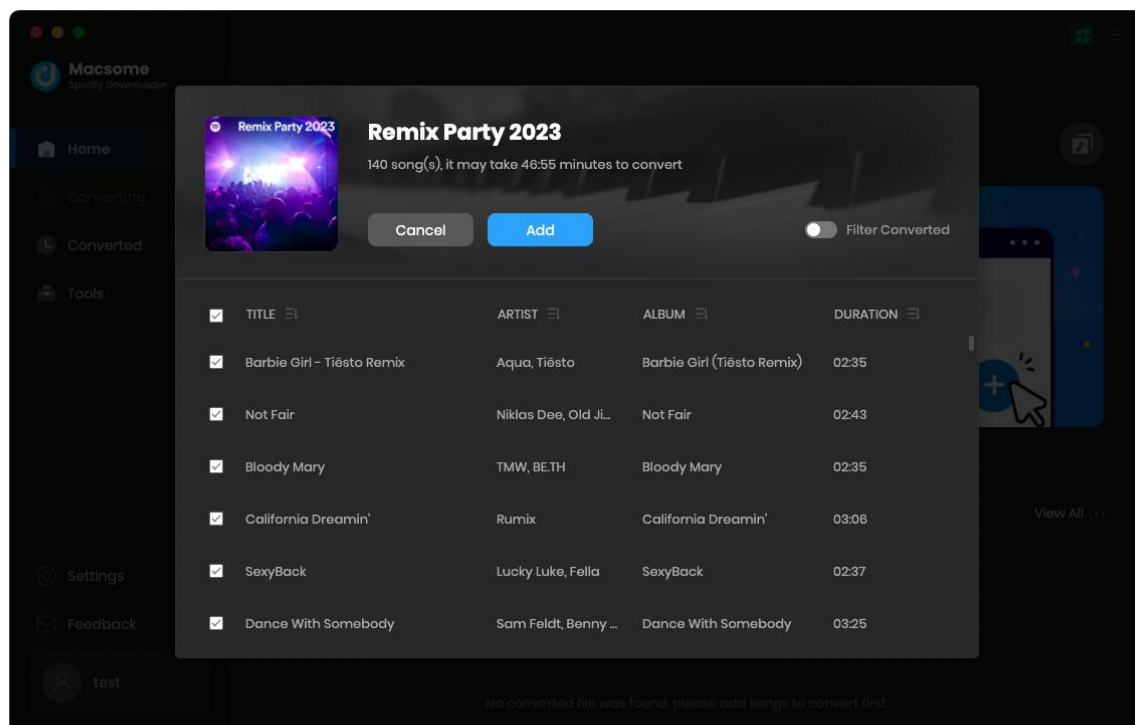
Macsome
Spotify Downloader

Home
Converting
Converted
Tools

Settings
Feedback
test

Remix Party 2023

Remix Party 2023
140 song(s), it may take 46:55 minutes to convert

Cancel
Add
Filter Converted

| TITLE | ARTIST | ALBUM | DURATION |
|---|---|---|---|
| Barbie Girl - Tiësto Remix | Aqua, Tiësto | Barbie Girl (Tiësto Remix) | 02:35 |
| Not Fair | Niklas Dee, Old Ji... | Not Fair | 02:43 |
| Bloody Mary | TMW, BE.TH | Bloody Mary | 02:35 |
| California Dreamin' | Rumix | California Dreamin' | 03:06 |
| SexyBack | Lucky Luke, Fella | SexyBack | 02:37 |
| Dance With Somebody | Sam Feldt, Benny ... | Dance With Somebody | 03:25 |

View All

No converted file was found, please add songs to convert first.